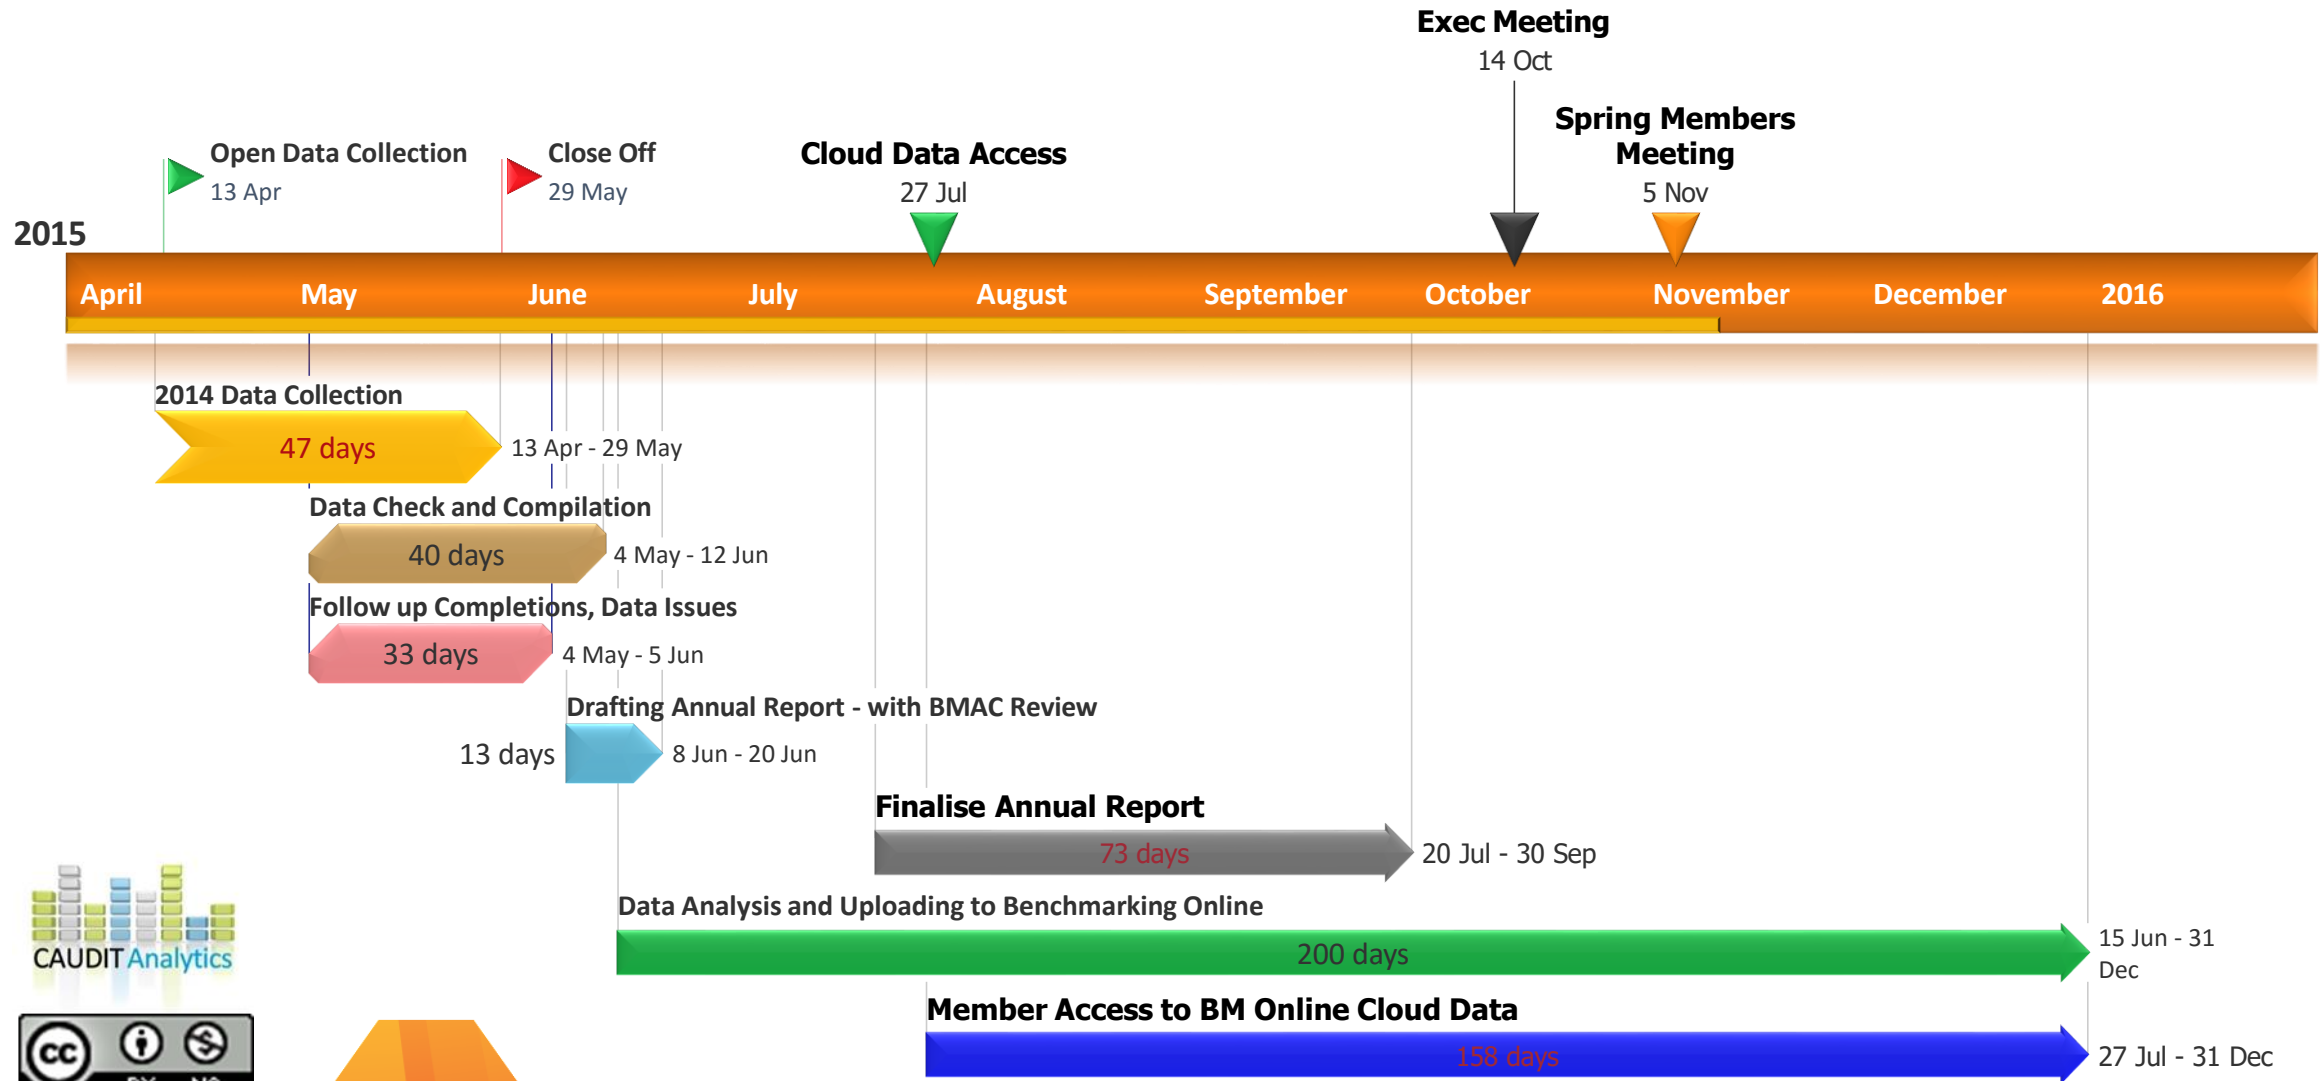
Exec Meeting
14 Oct

Open Data Collection
13 Apr

Close Off
29 May

Cloud Data Access
27 Jul

Spring Members Meeting
5 Nov

2015

April May June July August September October November December 2016

2014 Data Collection
47 days
13 Apr - 29 May

Data Check and Compilation
40 days
4 May - 12 Jun

Follow up Completions, Data Issues
33 days
4 May - 5 Jun

Drafting Annual Report - with BMAC Review
13 days
8 Jun - 20 Jun

Finalise Annual Report
73 days
20 Jul - 30 Sep

Data Analysis and Uploading to Benchmarking Online
200 days
15 Jun - 31 Dec

Member Access to BM Online Cloud Data
158 days
27 Jul - 31 Dec

CAUDIT Analytics